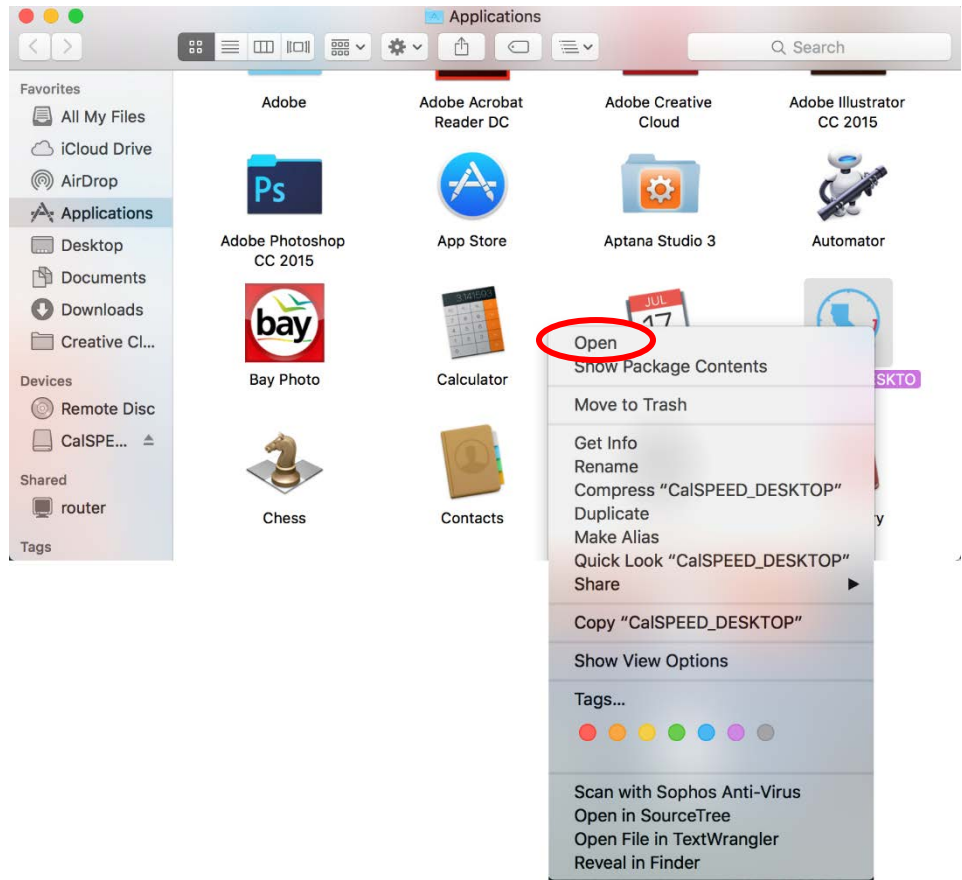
Applications

Search

Favorites
All My Files
iCloud Drive
AirDrop
Applications
Desktop
Documents
Downloads
Creative Cl...

Devices
Remote Disc
CalSPE...

Shared
router

Tags

Adobe
Adobe Acrobat Reader DC
Adobe Creative Cloud
Adobe Illustrator CC 2015

Adobe Photoshop CC 2015
App Store
Aptana Studio 3
Automator

bay
Bay Photo
Calculator
JUL 17
SKTO

Chess
Contacts
y

Open
Show Package Contents
Move to Trash
Get Info
Rename
Compress "CalSPEED_DESKTOP"
Duplicate
Make Alias
Quick Look "CalSPEED_DESKTOP"
Share
Copy "CalSPEED_DESKTOP"
Show View Options
Tags...
Scan with Sophos Anti-Virus
Open in SourceTree
Open File in TextWrangler
Reveal in Finder